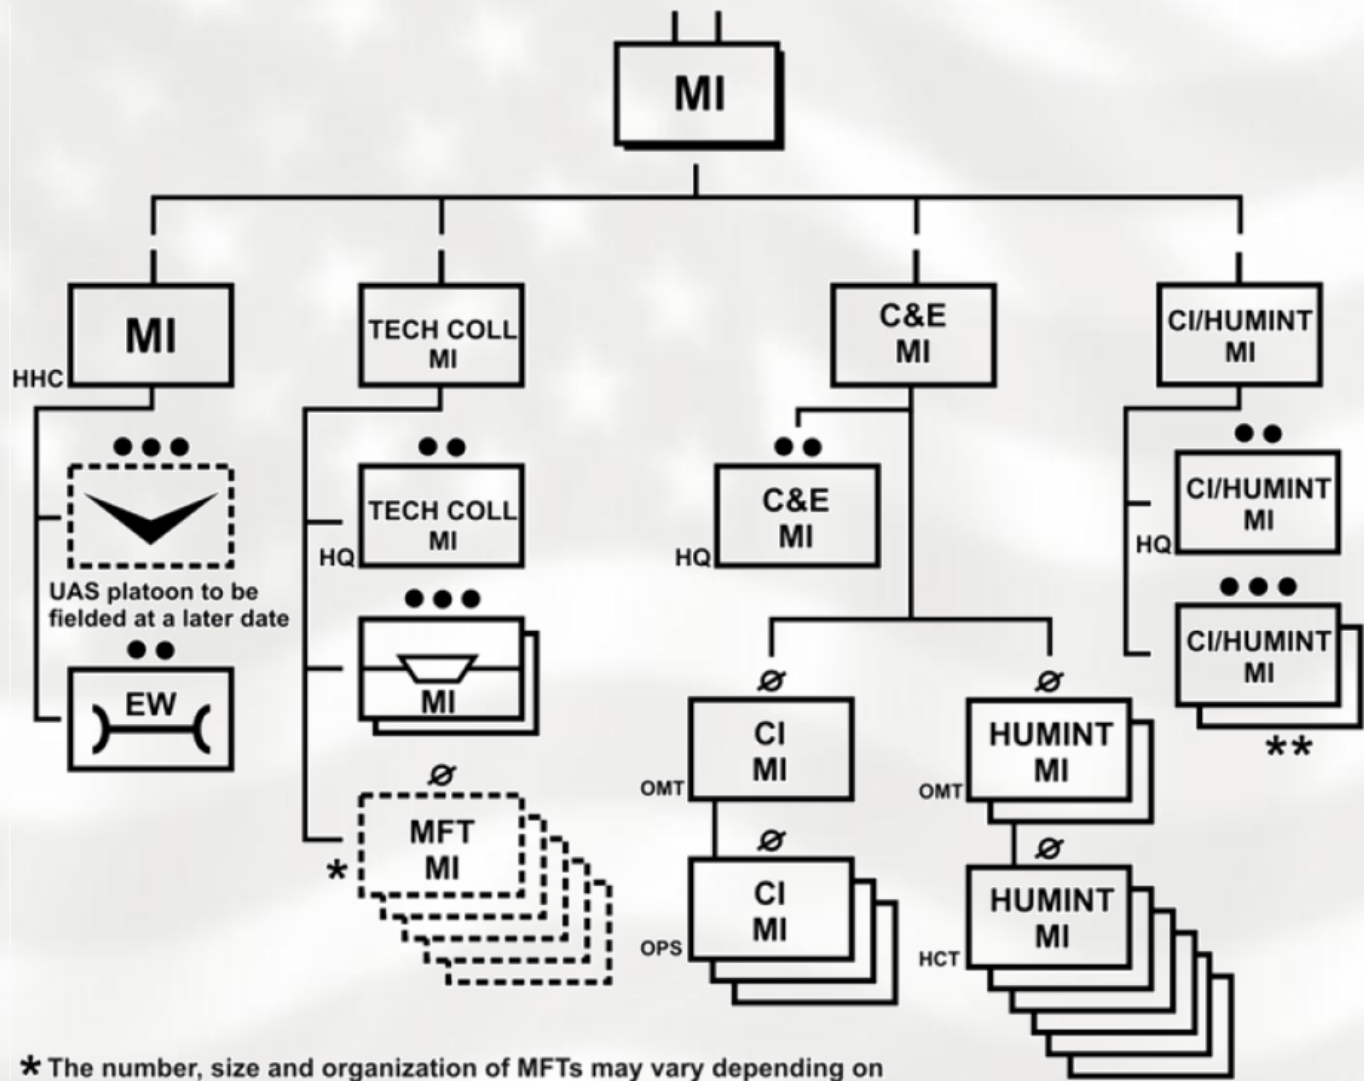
MI

MI
HHC
●●●
UAS platoon to be fielded at a later date
●●
EW

TECH COLL MI
●●
TECH COLL MI
HQ
●●●
MI
Ø
MFT MI
*

C&E MI
●●
C&E MI
HQ
Ø
CI MI
OMT
Ø
CI MI
OPS
Ø
HUMINT MI
OMT
Ø
HUMINT MI
HCT

CI/HUMINT MI
●●
CI/HUMINT MI
HQ
●●●
CI/HUMINT MI
**

* The number, size and organization of MFTs may vary depending on